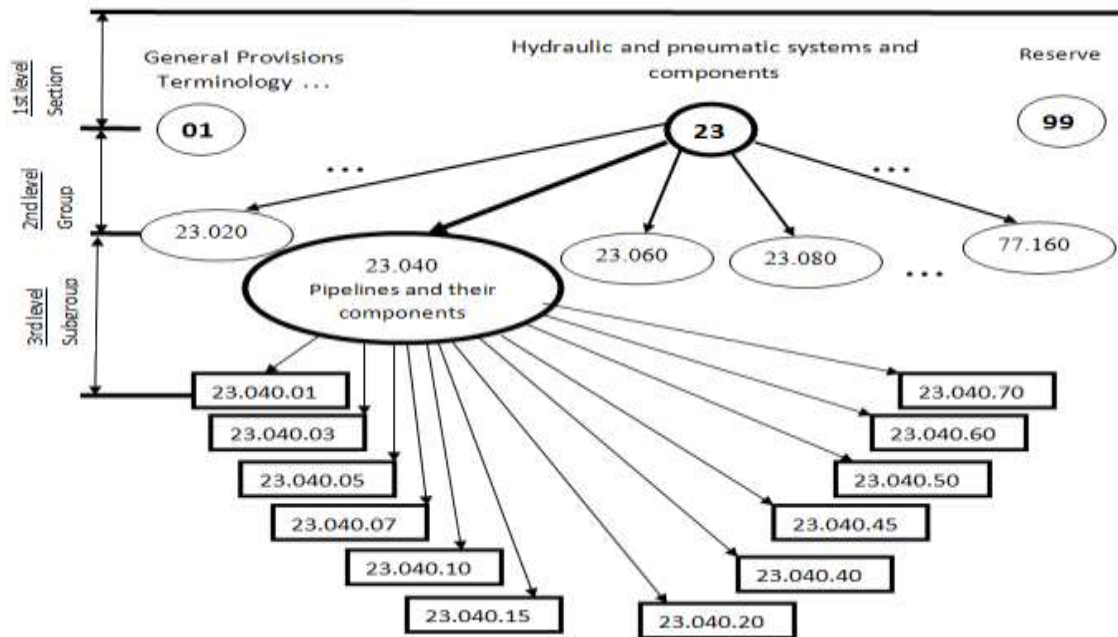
1st level Section

2nd level Group

3rd level Subgroup

General Provisions Terminology ...

Hydraulic and pneumatic systems and components

Reserve

01

23

99

...

...

23.020

23.040 Pipelines and their components

23.060

23.080

77.160

...

23.040.01

23.040.03

23.040.05

23.040.07

23.040.10

23.040.15

23.040.20

23.040.40

23.040.45

23.040.50

23.040.60

23.040.70